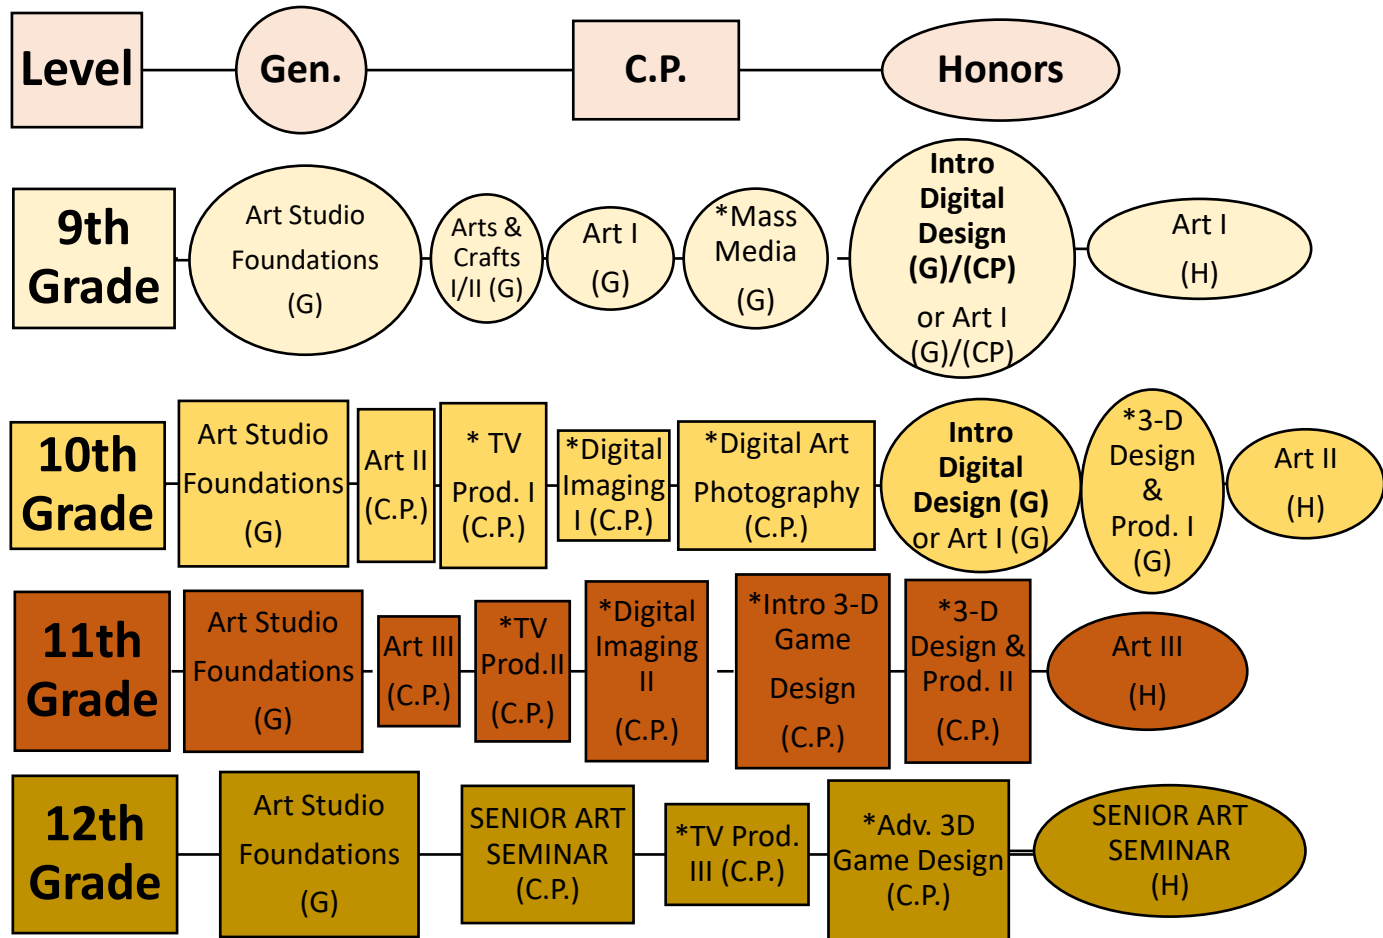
Level

Gen.

C.P.

Honors

9th Grade

Art Studio Foundations (G)

Arts & Crafts I/II (G)

Art I (G)

*Mass Media (G)

Intro Digital Design (G)/(CP) or Art I (G)/(CP)

Art I (H)

10th Grade

Art Studio Foundations (G)

Art II (C.P.)

* TV Prod. I (C.P.)

*Digital Imaging I (C.P.)

*Digital Art Photography (C.P.)

Intro Digital Design (G) or Art I (G)

*3-D Design & Prod. I (G)

Art II (H)

11th Grade

Art Studio Foundations (G)

Art III (C.P.)

*TV Prod.II (C.P.)

*Digital Imaging II (C.P.)

*Intro 3-D Game Design (C.P.)

*3-D Design & Prod. II (C.P.)

Art III (H)

12th Grade

Art Studio Foundations (G)

SENIOR ART SEMINAR (C.P.)

*TV Prod. III (C.P.)

*Adv. 3D Game Design (C.P.)

SENIOR ART SEMINAR (H)